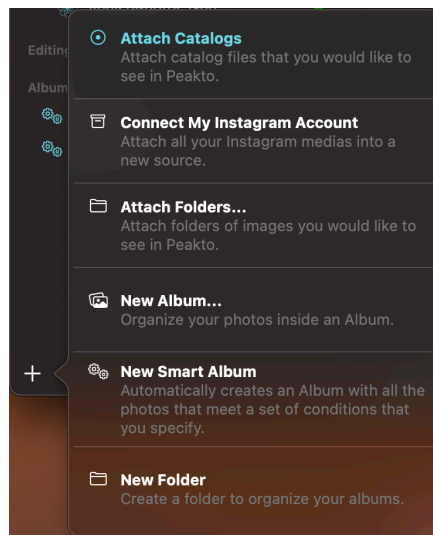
Editing
Album

+

Attach Catalogs
Attach catalog files that you would like to see in Peakto.

Connect My Instagram Account
Attach all your Instagram medias into a new source.

Attach Folders...
Attach folders of images you would like to see in Peakto.

New Album...
Organize your photos inside an Album.

New Smart Album
Automatically creates an Album with all the photos that meet a set of conditions that you specify.

New Folder
Create a folder to organize your albums.